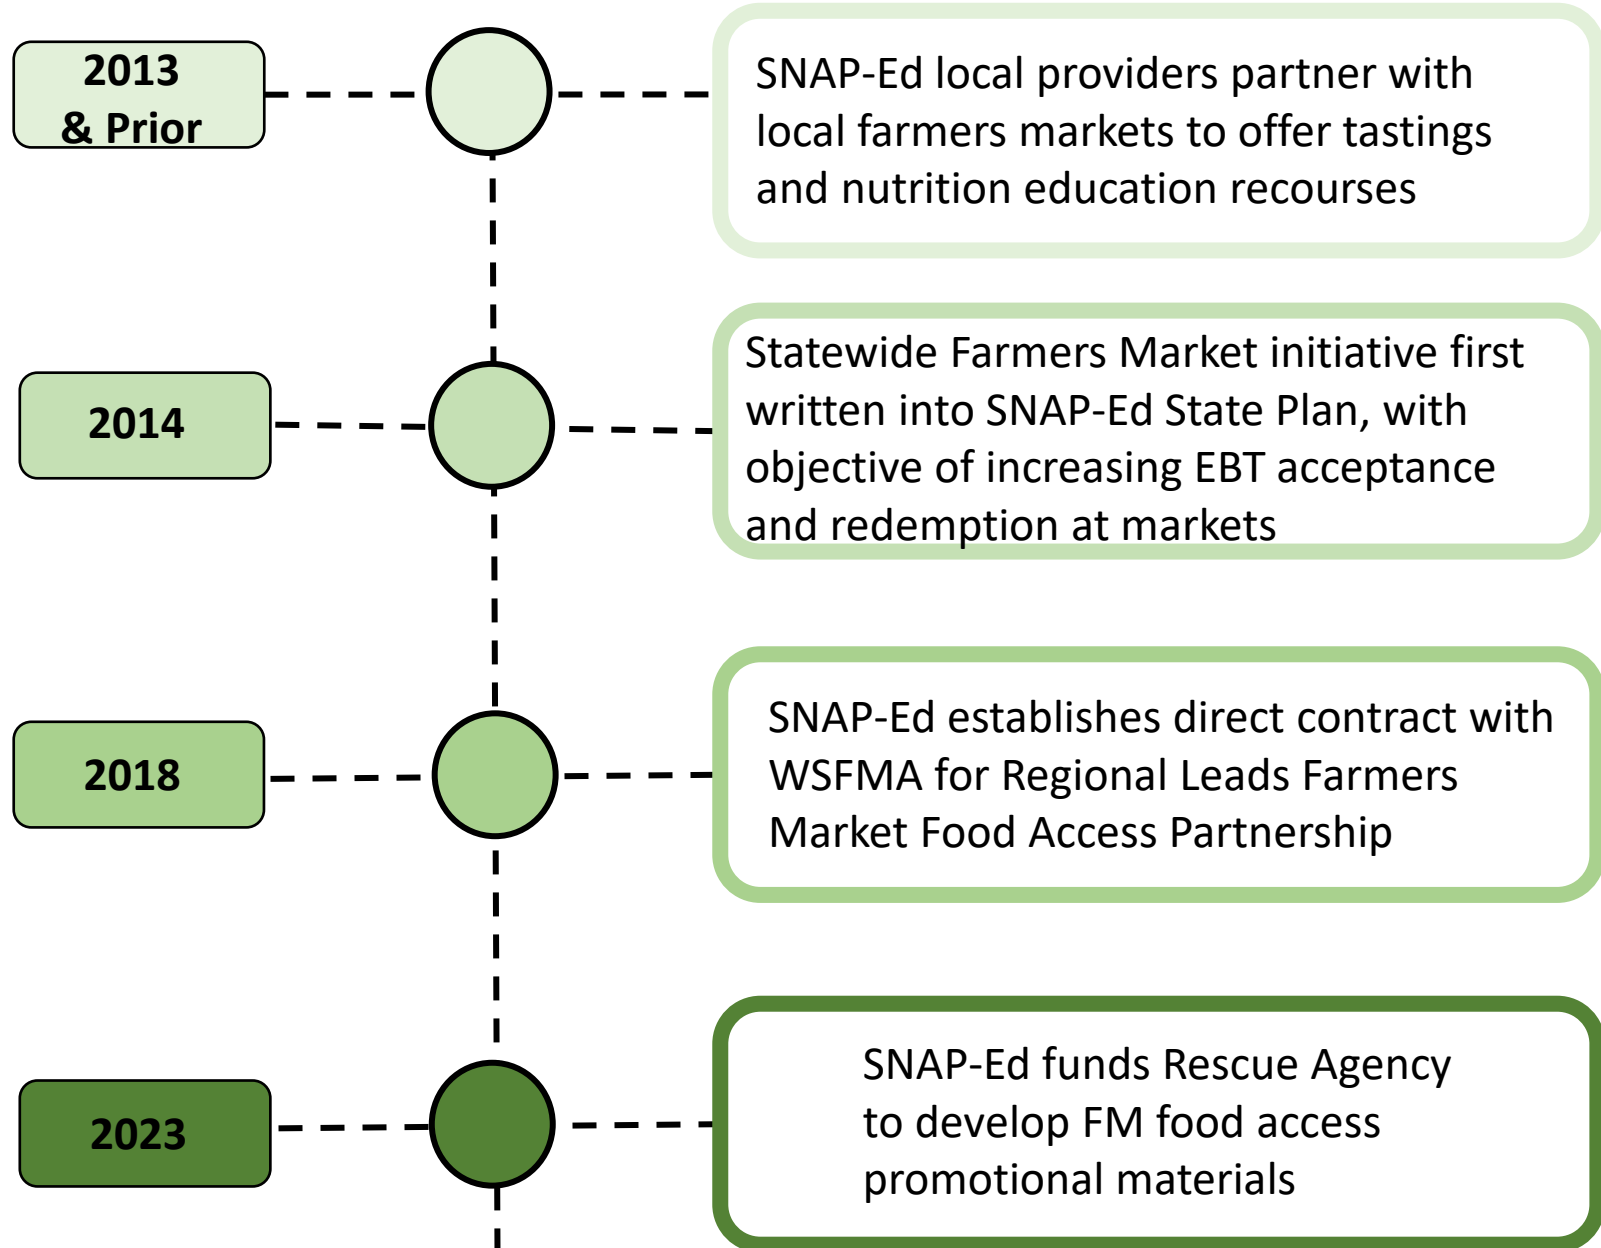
2013 & Prior

SNAP-Ed local providers partner with local farmers markets to offer tastings and nutrition education recourses

2014

Statewide Farmers Market initiative first written into SNAP-Ed State Plan, with objective of increasing EBT acceptance and redemption at markets

2018

SNAP-Ed establishes direct contract with WSFMA for Regional Leads Farmers Market Food Access Partnership

2023

SNAP-Ed funds Rescue Agency to develop FM food access promotional materials